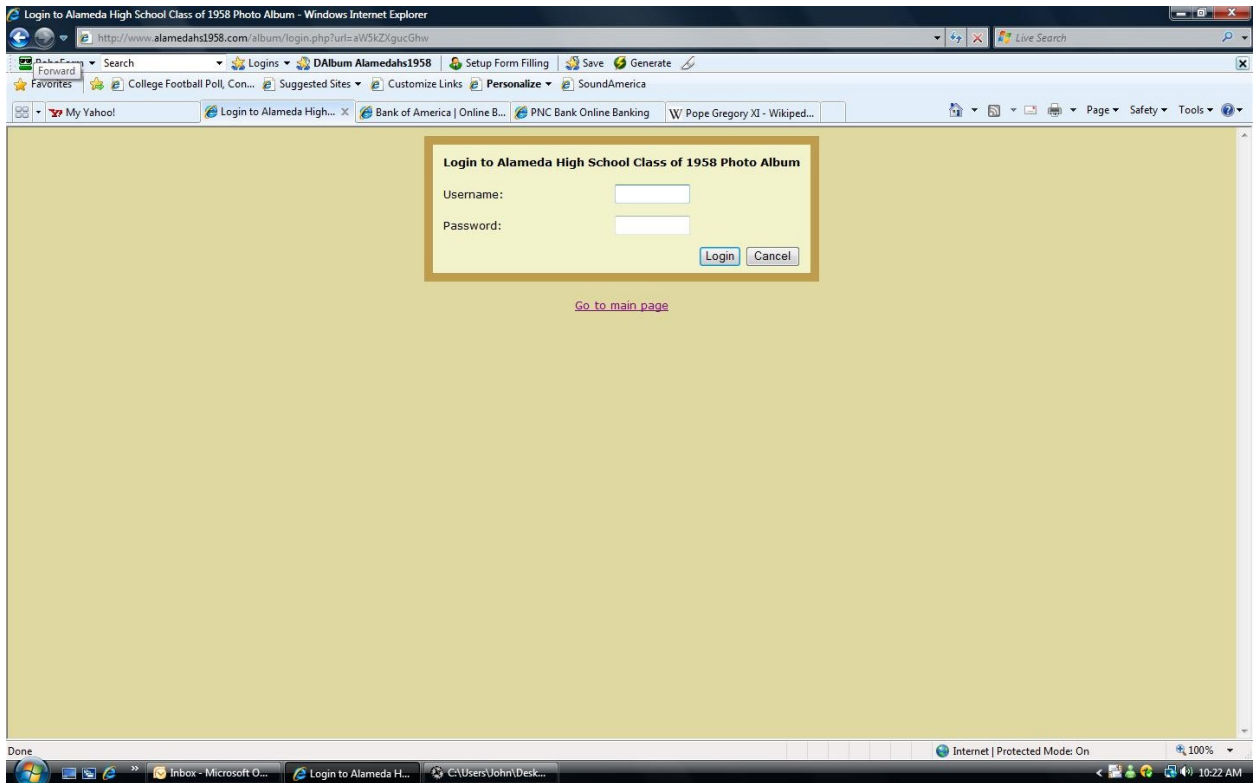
Login to Alameda High School Class of 1958 Photo Album - Windows Internet Explorer

http://www.alamedahs1958.com/album/login.php?url=aW5kZXgucGhw

Live Search

RoboForm Forward Search Logins DAlbum Alamedahs1958 Setup Form Filling Save Generate

Favorites College Football Poll, Con... Suggested Sites Customize Links Personalize SoundAmerica

My Yahoo! Login to Alameda High... Bank of America | Online B... PNC Bank Online Banking Pope Gregory XI - Wikiped...

Page Safety Tools

Login to Alameda High School Class of 1958 Photo Album

Username:

Password:

Login Cancel

Go to main page

Done

Internet | Protected Mode: On

100%

Inbox - Microsoft O... Login to Alameda H... C:\Users\John\Desk...

10:22 AM